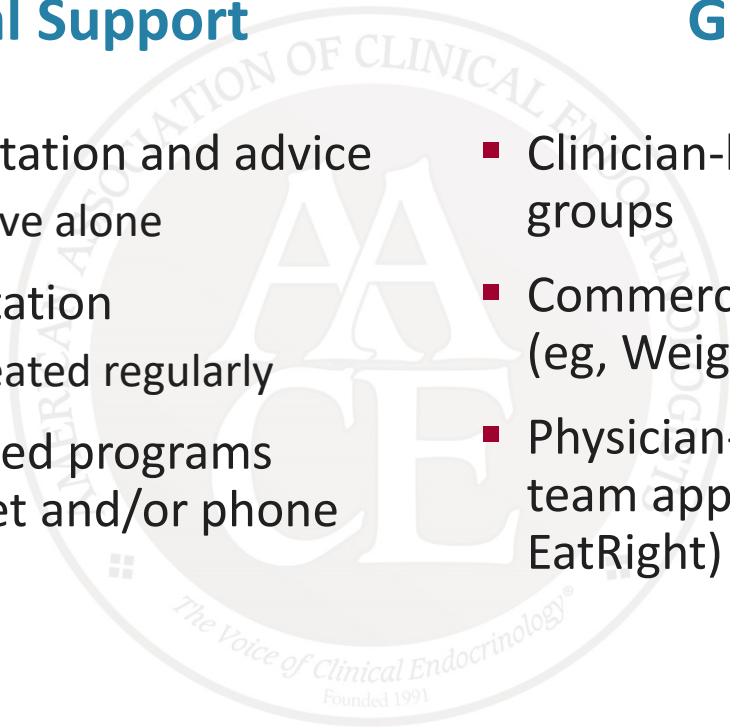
al Support

tation and advice

ve alone

cation

eated regularly

ed programs

et and/or phone

G

Clinician-l groups

Commerc (eg, Weig

Physician- team app EatRight)

AMERICAN ASSOCIATION OF CLINICAL ENDOCRINOLOGISTS

AACE

The Voice of Clinical Endocrinology®

Founded 1991